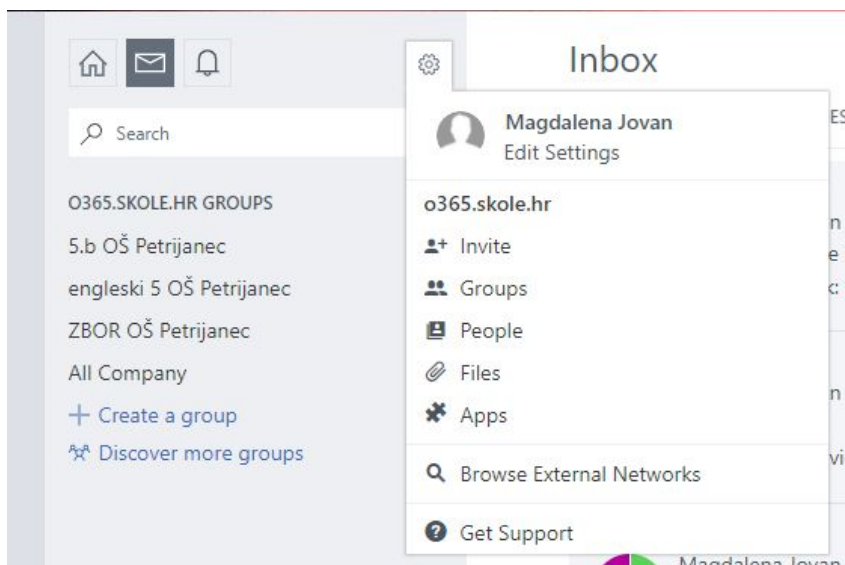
Inbox

Search

O365.SKOLE.HR GROUPS
5.b OŠ Petrijanec
engleski 5 OŠ Petrijanec
ZBOR OŠ Petrijanec
All Company
+ Create a group
Discover more groups

Magdalena Jovan
Edit Settings

o365.skole.hr
Invite
Groups
People
Files
Apps

Browse External Networks

Get Support

Magdalena Jovan